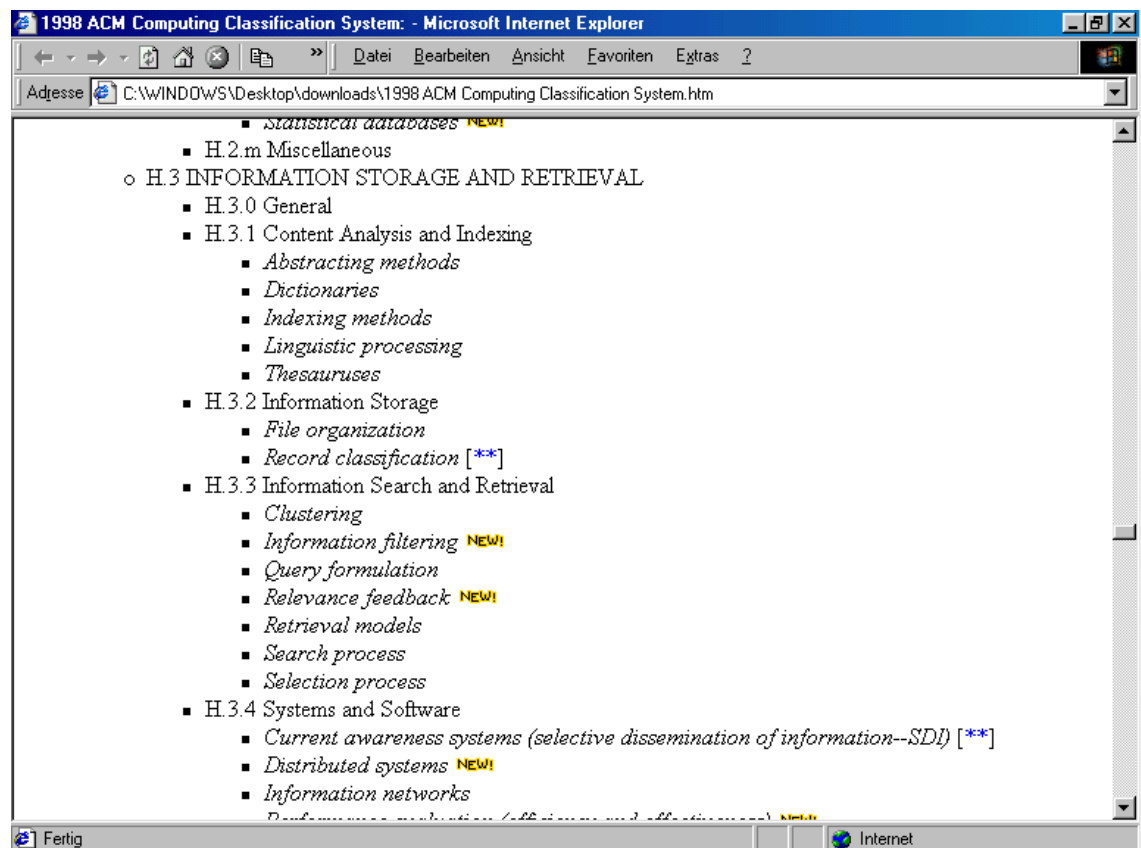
1998 ACM Computing Classification System: - Microsoft Internet Explorer

Datei Bearbeiten Ansicht Favoriten Extras ?

Adresse C:\WINDOWS\Desktop\downloads\1998 ACM Computing Classification System.htm

Statistical databases NEW!

H.2.m Miscellaneous

H.3 INFORMATION STORAGE AND RETRIEVAL

H.3.0 General

H.3.1 Content Analysis and Indexing

Abstracting methods

Dictionaries

Indexing methods

Linguistic processing

Thesauruses

H.3.2 Information Storage

File organization

Record classification [**]

H.3.3 Information Search and Retrieval

Clustering

Information filtering NEW!

Query formulation

Relevance feedback NEW!

Retrieval models

Search process

Selection process

H.3.4 Systems and Software

Current awareness systems (selective dissemination of information--SDI) [**]

Distributed systems NEW!

Information networks

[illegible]

Fertig

Internet